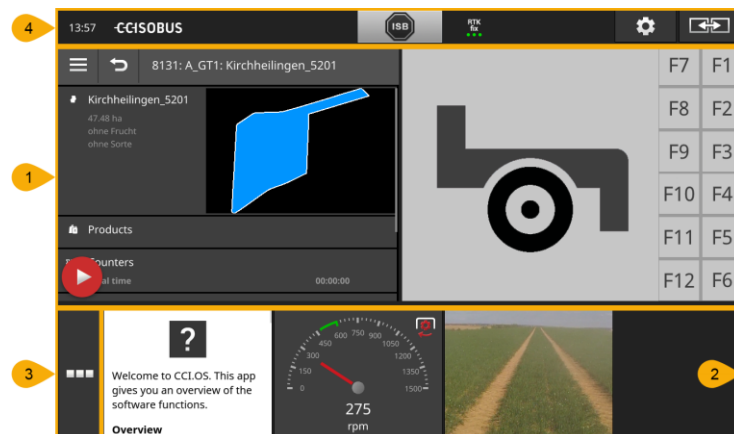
4

13:57 CCISOBUS

ISB

RTK fix

1

8131: A_GT1: Kirchheilingen_5201

Kirchheilingen_5201
47.48 ha
ohne Frucht
ohne Sorte

Products

Counters
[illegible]al time 00:00:00

F7 F1
F8 F2
F9 F3
F10 F4
F11 F5
F12 F6

3

?

Welcome to CCI.OS. This app gives you an overview of the software functions.

Overview

0 150 300 450 600 750 900 1050 1200 1350 1500

275
rpm

2